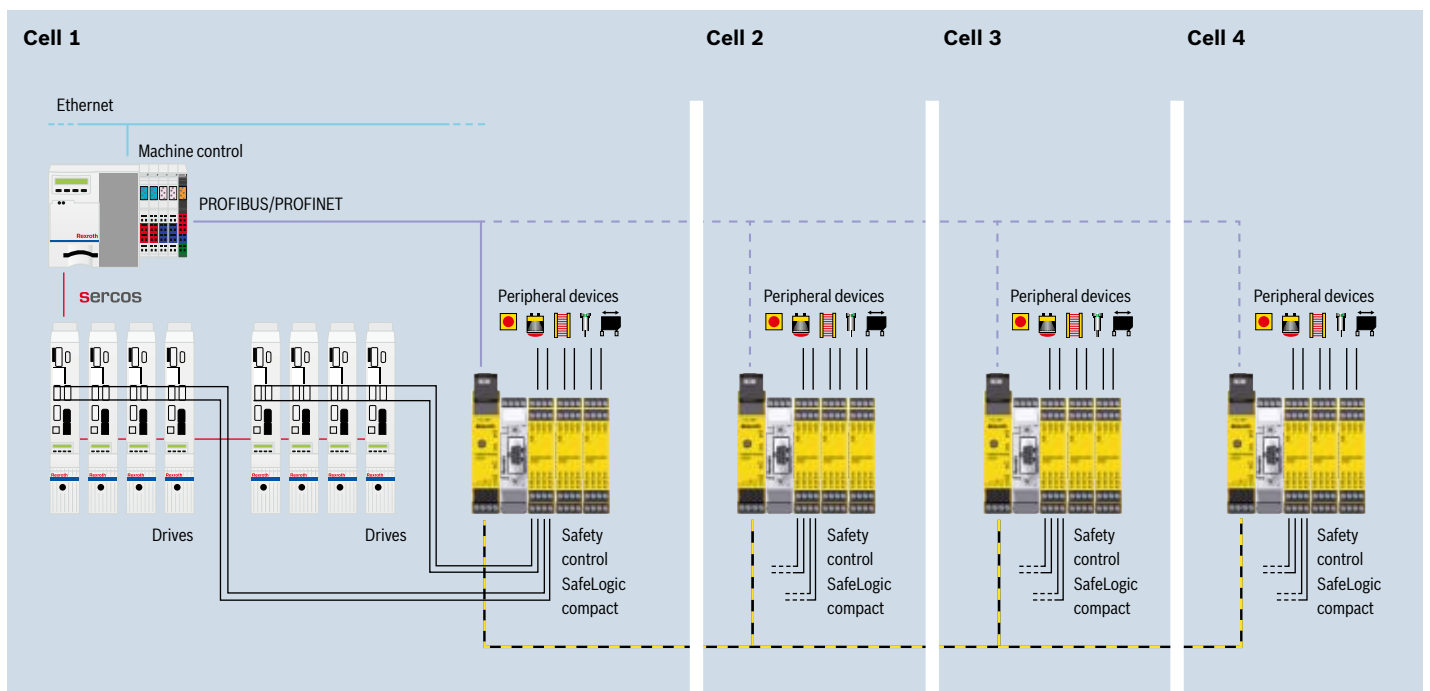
Cell 1

Cell 2

Cell 3

Cell 4

Ethernet

Machine control

PROFIBUS/PROFINET

Rexroth

sercos

Peripheral devices

Peripheral devices

Peripheral devices

Peripheral devices

Drives

Drives

Safety control SafeLogic compact

Safety control SafeLogic compact

Safety control SafeLogic compact

Safety control SafeLogic compact